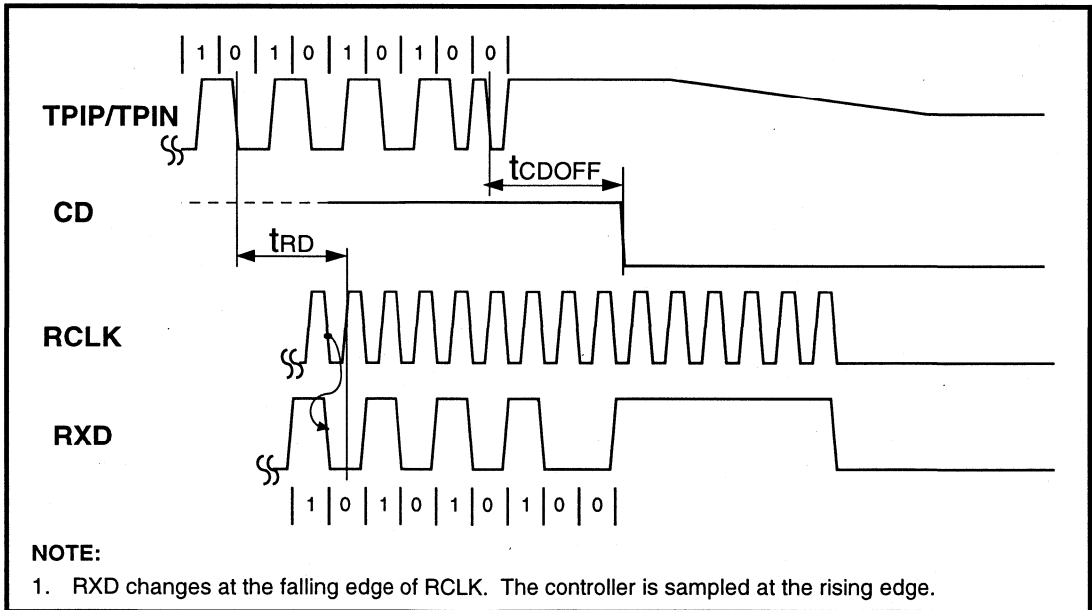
| 1 | 0 | 1 | 0 | 1 | 0 | 1 | 0 | 0 |

TPIP/TPIN

$t_{CDOFF}$

CD

$t_{RD}$

RCLK

RXD

| 1 | 0 | 1 | 0 | 1 | 0 | 1 | 0 | 0 |

NOTE:

1. RXD changes at the falling edge of RCLK. The controller is sampled at the rising edge.